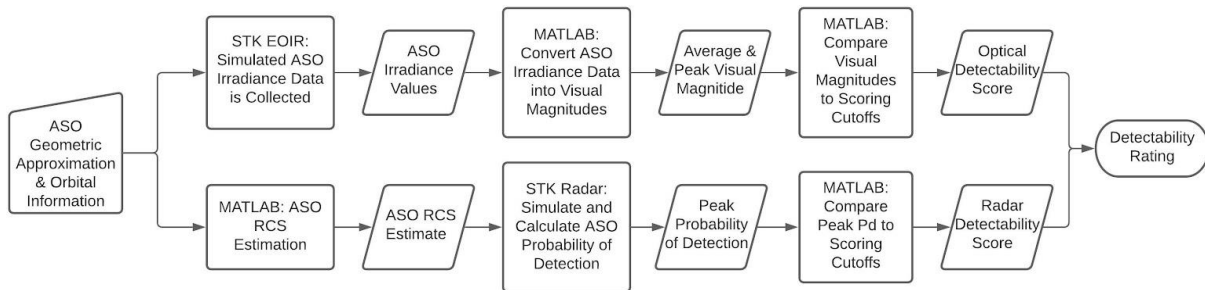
ASO Geometric Approximation & Orbital Information

STK EOIR: Simulated ASO Irradiance Data is Collected

ASO Irradiance Values

MATLAB: Convert ASO Irradiance Data into Visual Magnitudes

Average & Peak Visual Magnitide

MATLAB: Compare Visual Magnitudes to Scoring Cutoffs

Optical Detectability Score

MATLAB: ASO RCS Estimation

ASO RCS Estimate

STK Radar: Simulate and Calculate ASO Probability of Detection

Peak Probability of Detection

MATLAB: Compare Peak Pd to Scoring Cutoffs

Radar Detectability Score

Detectability Rating